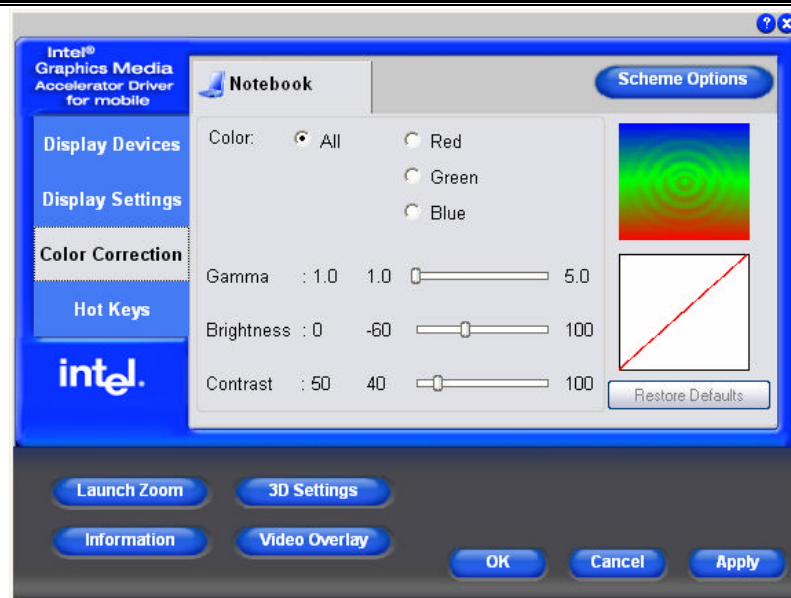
Intel®
Graphics Media
Accelerator Driver
for mobile

Display Devices

Display Settings

Color Correction

Hot Keys

intel.

Notebook

Scheme Options

Color: All Red Green Blue

Gamma : 1.0 1.0 5.0

Brightness : 0 -60 100

Contrast : 50 40 100

Restore Defaults

Launch Zoom

3D Settings

Information

Video Overlay

OK

Cancel

Apply